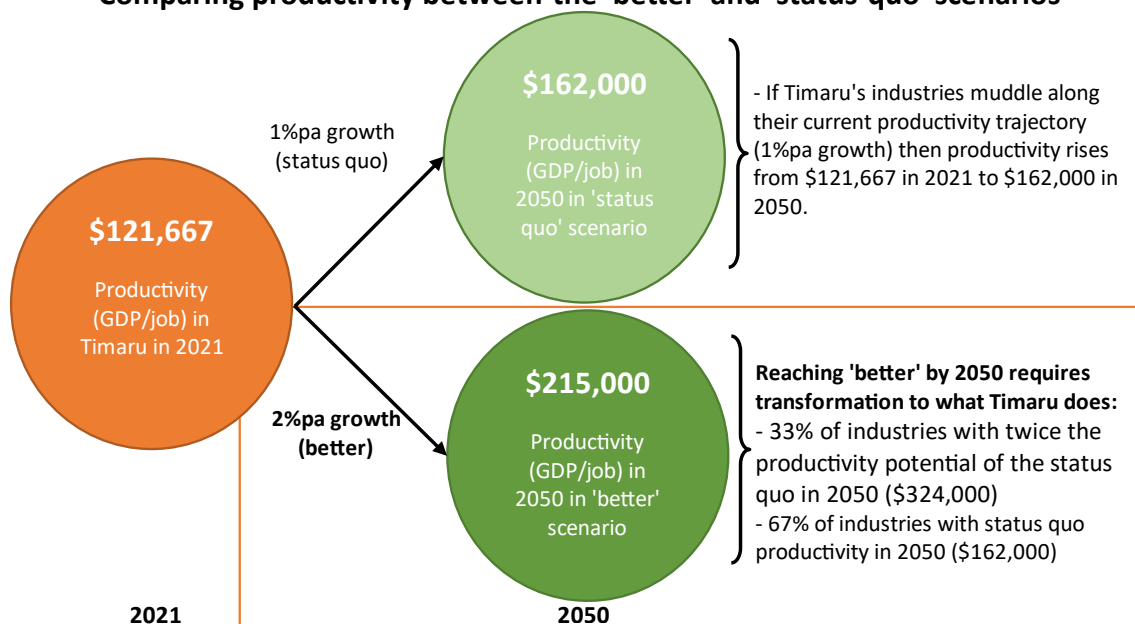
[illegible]

$121,667

Productivity (GDP/job) in Timaru in 2021

1%pa growth (status quo)

$162,000

Productivity (GDP/job) in 2050 in 'status quo' scenario

- If Timaru's industries muddle along their current productivity trajectory (1%pa growth) then productivity rises from $121,667 in 2021 to $162,000 in 2050.

2%pa growth (better)

$215,000

Productivity (GDP/job) in 2050 in 'better' scenario

**Reaching 'better' by 2050 requires transformation to what Timaru does:**
- 33% of industries with twice the productivity potential of the status quo in 2050 ($324,000)
- 67% of industries with status quo productivity in 2050 ($162,000)

2021

2050